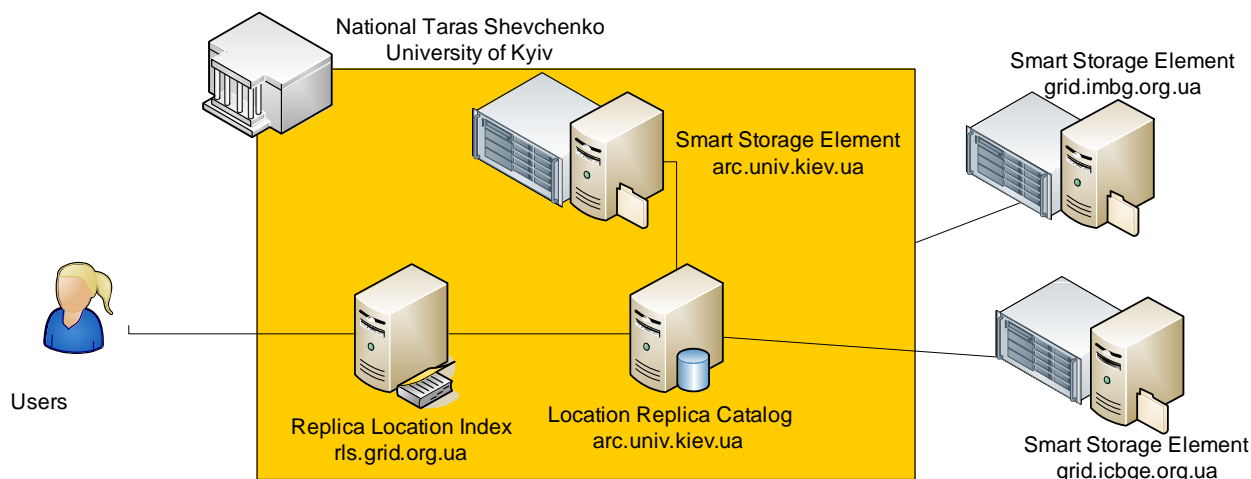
National Taras Shevchenko
University of Kyiv

Smart Storage Element
grid.imbg.org.ua

Smart Storage Element
arc.univ.kiev.ua

Users

Replica Location Index
rls.grid.org.ua

Location Replica Catalog
arc.univ.kiev.ua

Smart Storage Element
grid.icbge.org.ua